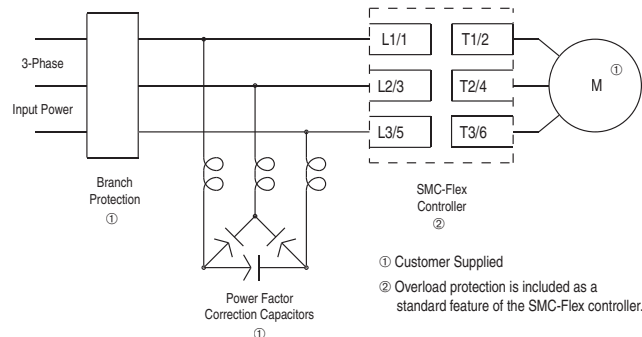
3-Phase

Input Power

Branch Protection
①

L1/1
L2/3
L3/5

T1/2
T2/4
T3/6

M ①

SMC-Flex Controller
②

Power Factor Correction Capacitors
①

① Customer Supplied

② Overload protection is included as a standard feature of the SMC-Flex controller.